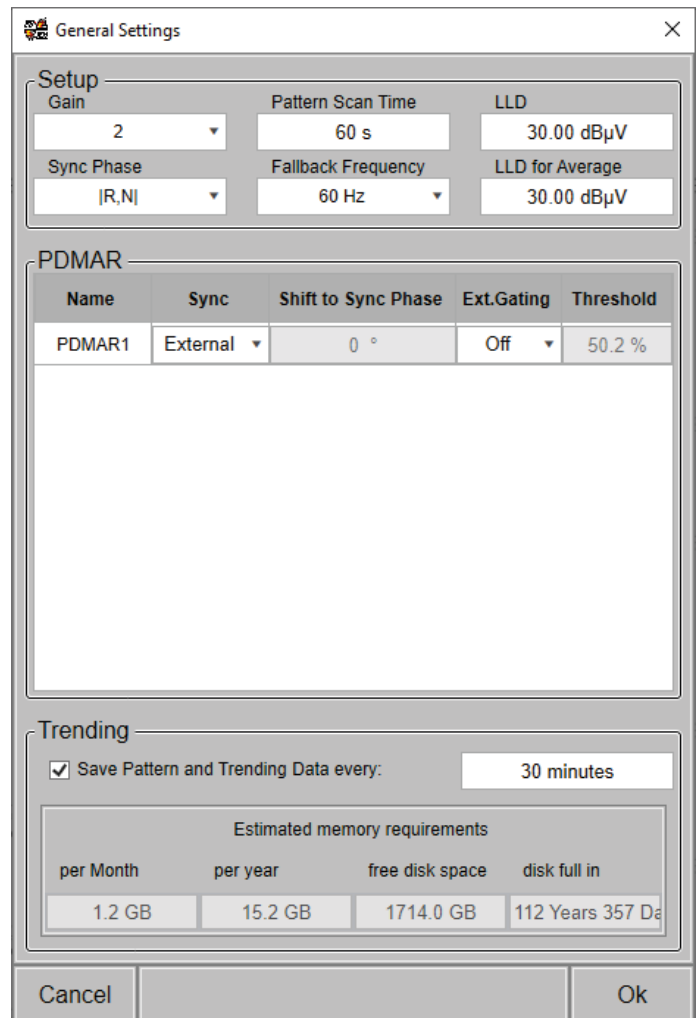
General Settings

Setup

Gain
2

Pattern Scan Time
60 s

LLD
30.00 dBμV

Sync Phase
|R,N|

Fallback Frequency
60 Hz

LLD for Average
30.00 dBμV

PDMAR

| Name | Sync | Shift to Sync Phase | Ext.Gating | Threshold |
|---|---|---|---|---|
| PDMAR1 | External | 0 ° | Off | 50.2 % |

Trending

Save Pattern and Trending Data every:
30 minutes

Estimated memory requirements

| per Month | per year | free disk space | disk full in |
|---|---|---|---|
| 1.2 GB | 15.2 GB | 1714.0 GB | 112 Years 357 Da |

Cancel
Ok